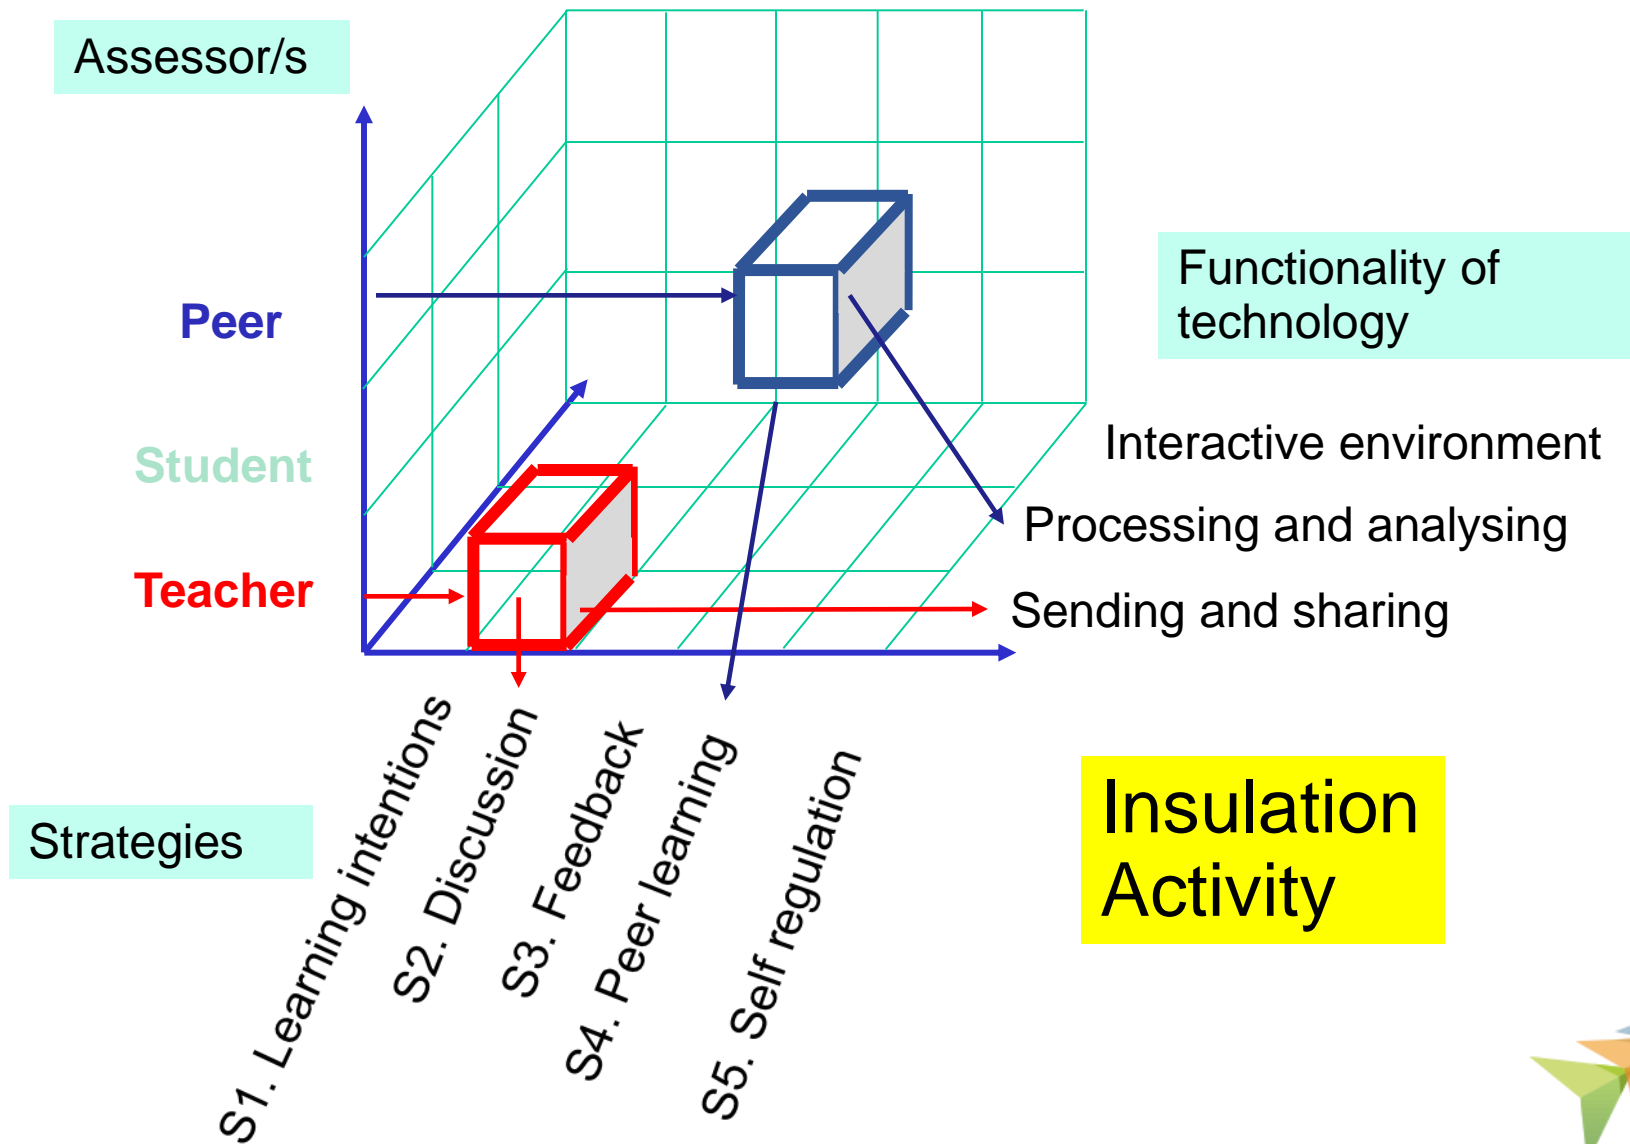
Assessor/s

Peer

Student

Teacher

Functionality of technology

Interactive environment

Processing and analysing

Sending and sharing

S1. Learning intentions

S2. Discussion

S3. Feedback

S4. Peer learning

S5. Self regulation

Strategies

Insulation Activity